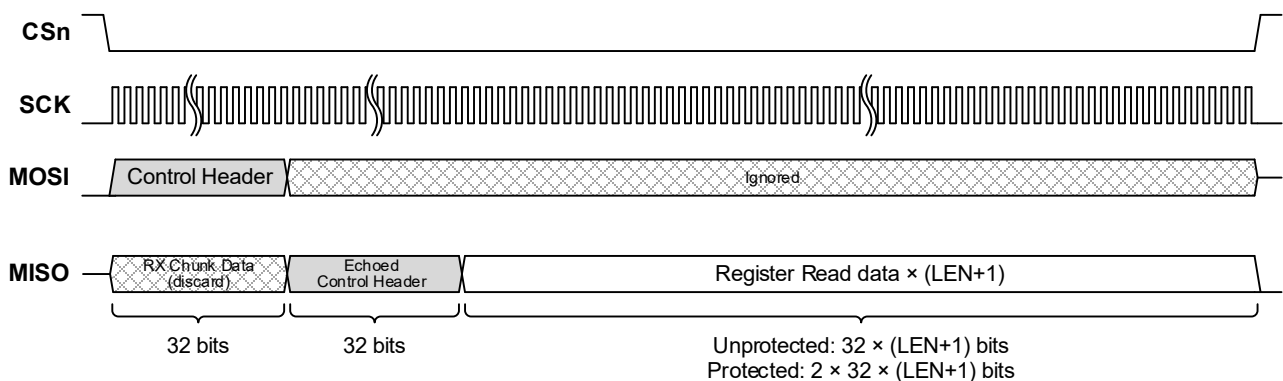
CSn

SCK

MOSI

Control Header

Ignored

MISO

RX Chunk Data (discard)

Echoed Control Header

Register Read data × (LEN+1)

32 bits

32 bits

Unprotected: 32 × (LEN+1) bits
Protected: 2 × 32 × (LEN+1) bits